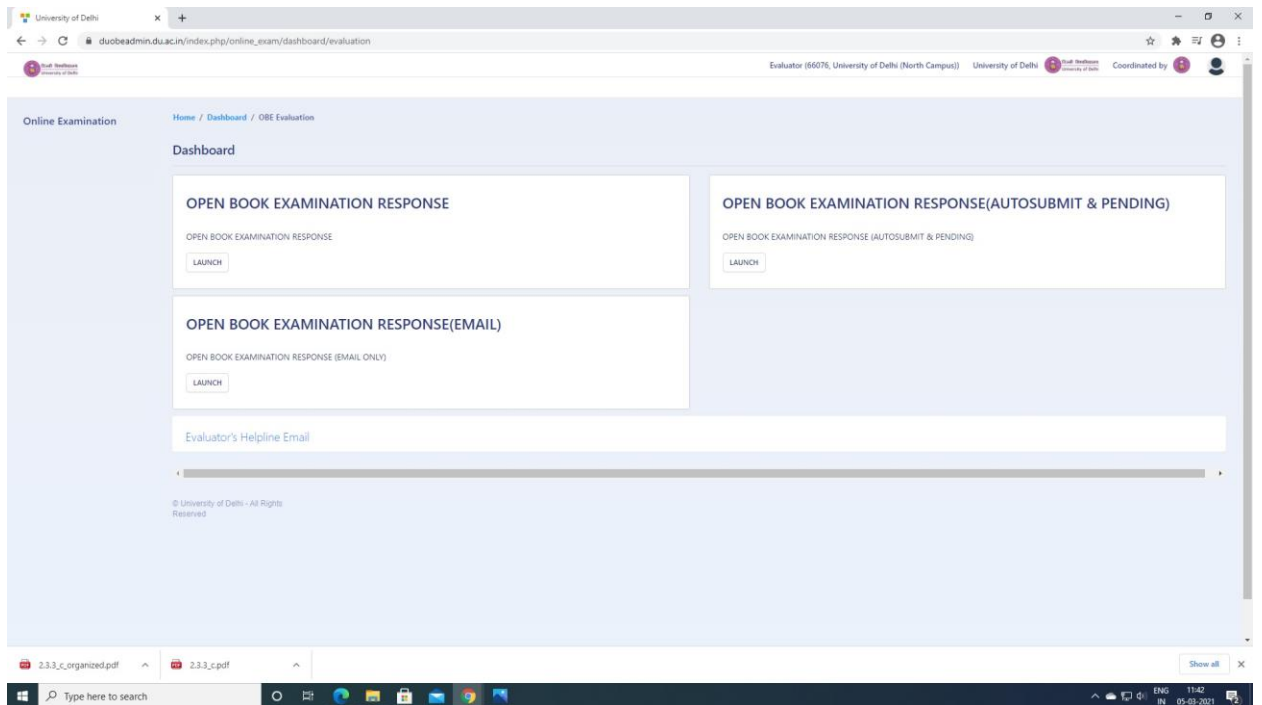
University of Delhi

duobeadmin.du.ac.in/index.php/online_exam/dashboard/evaluation

Evaluator (66076, University of Delhi (North Campus)) University of Delhi Coordinated by

Online Examination

Home / Dashboard / OBE Evaluation

Dashboard

OPEN BOOK EXAMINATION RESPONSE

OPEN BOOK EXAMINATION RESPONSE

LAUNCH

OPEN BOOK EXAMINATION RESPONSE(AUTOSUBMIT & PENDING)

OPEN BOOK EXAMINATION RESPONSE (AUTOSUBMIT & PENDING)

LAUNCH

OPEN BOOK EXAMINATION RESPONSE(EMAIL)

OPEN BOOK EXAMINATION RESPONSE (EMAIL ONLY)

LAUNCH

Evaluator's Helpline Email

© University of Delhi - All Rights Reserved

2.3.3_c_organized.pdf

2.3.3_c.pdf

Show all

Type here to search

ENG IN 11:42 05-03-2021